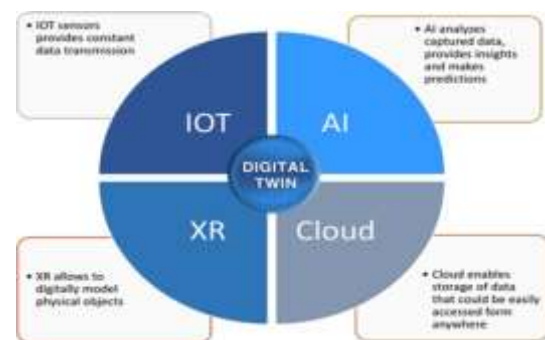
• IOT sensors provides constant data transmission

• AI analyzes captured data, provides insights and makes predictions

IOT

AI

DIGITAL TWIN

XR

Cloud

• XR allows to digitally model physical objects

• Cloud enables storage of data that could be easily accessed form anywhere